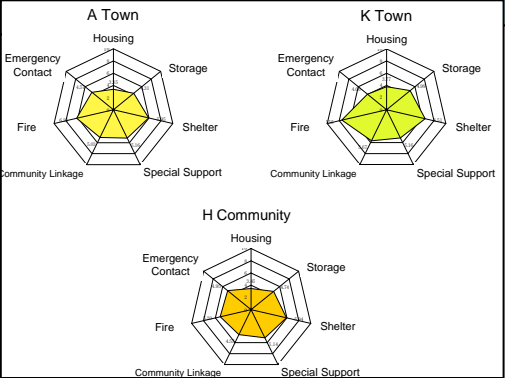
A Town

Housing

Emergency Contact

Storage

Fire

Shelter

Community Linkage

Special Support

K Town

Housing

Emergency Contact

Storage

Fire

Shelter

Community Linkage

Special Support

H Community

Housing

Emergency Contact

Storage

Fire

Shelter

Community Linkage

Special Support